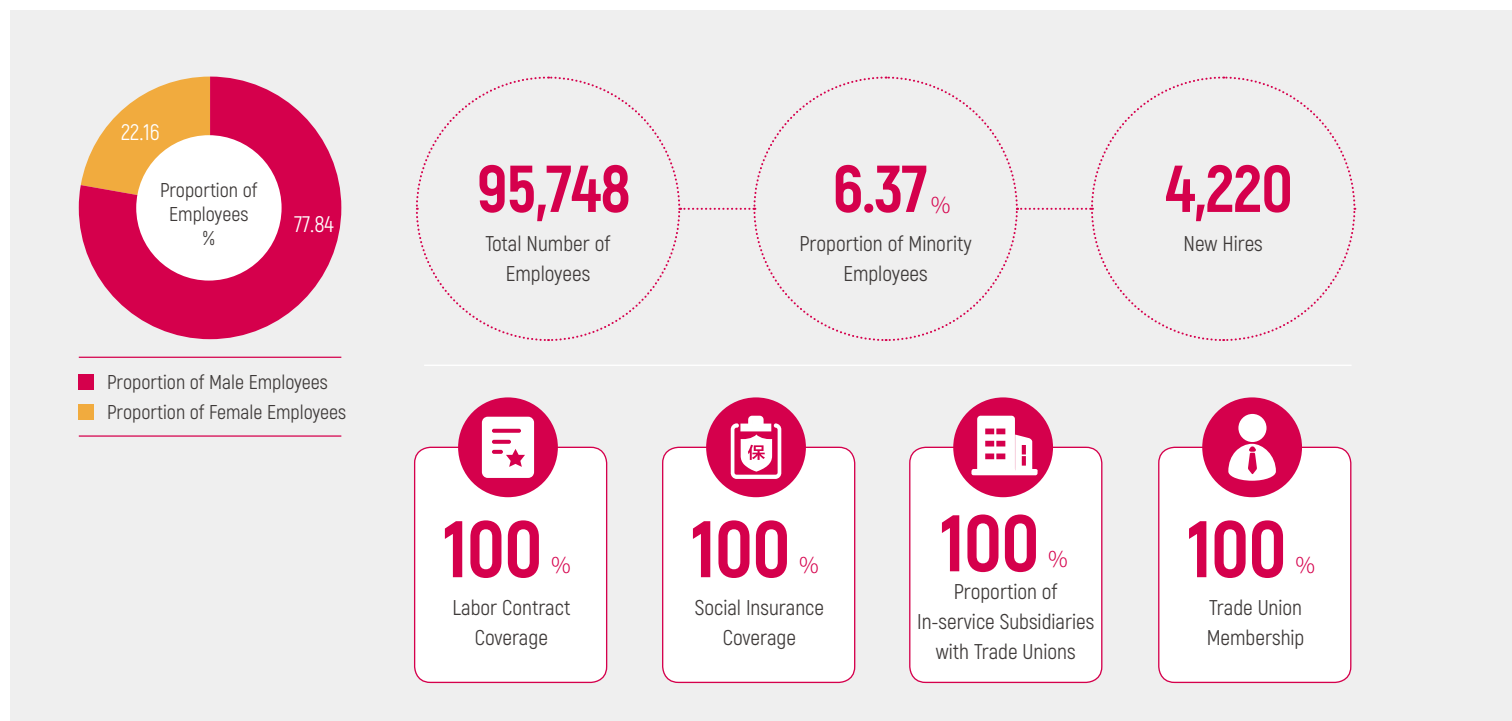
22.16

Proportion of Employees %

77.84

Proportion of Male Employees

Proportion of Female Employees

95,748
Total Number of Employees

6.37 %
Proportion of Minority Employees

4,220
New Hires

100 %
Labor Contract Coverage

保

100 %
Social Insurance Coverage

100 %
Proportion of In-service Subsidiaries with Trade Unions

100 %
Trade Union Membership